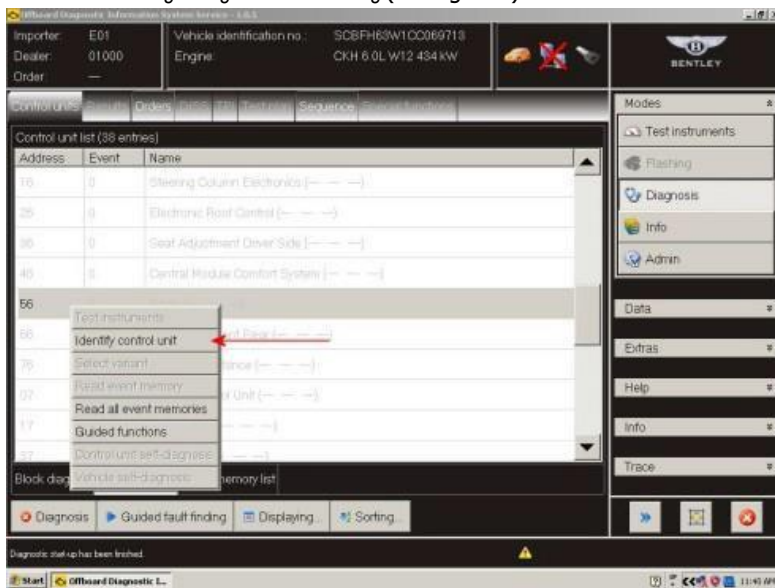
Offboard Diagnostic Information System Service - 1.0.1

Importer: E01
Dealer: 01000
Order: —

Vehicle identification no.: SCBFH63W1CC069713
Engine: CKH 6.0L W12 434 kW

BENTLEY

Control units | Results | Orders | DISS | TPI | Test plan | Sequence | Special functions

Control unit list (38 entries)

| Address | Event | Name |
|---|---|---|
| 16 | 0 | Steering Column Electronics (— — —) |
| 25 | 0 | Electronic Roof Control (— — —) |
| 36 | 0 | Seat Adjustment Driver Side (— — —) |
| 46 | 0 | Central Module Comfort System (— — —) |
| 56 | | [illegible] |
| 66 | | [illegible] Rear (— — —) |
| 76 | | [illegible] (— — —) |
| 07 | | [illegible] Unit (— — —) |
| 17 | | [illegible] (— — —) |
| 57 | | |

Test instruments
Identify control unit
Select variant
Read event memory
Read all event memories
Guided functions
Control unit self-diagnosis
Vehicle self-diagnosis

Block diag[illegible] | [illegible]memory list

Diagnosis | Guided fault finding | Displaying... | Sorting...

Modes
Test instruments
Flashing
Diagnosis
Info
Admin

Data
Extras
Help
Info
Trace

Diagnostic start-up has been finished.

Start | Offboard Diagnostic I...
11:40 AM